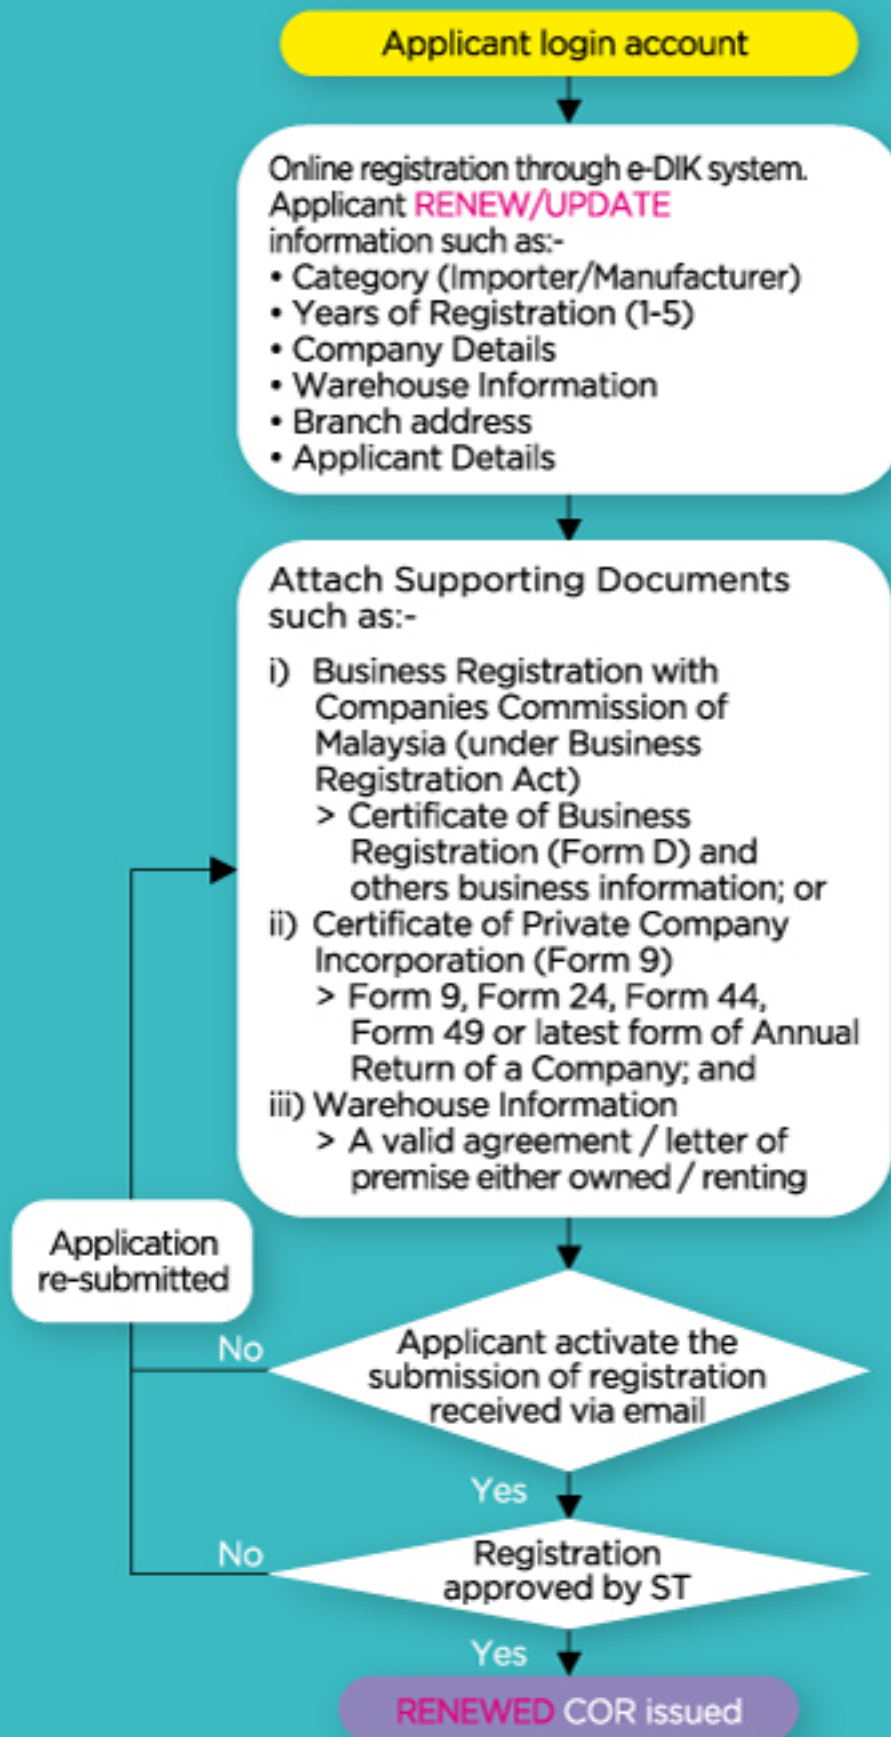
Applicant login account

Online registration through e-DIK system. Applicant RENEW/UPDATE information such as:-
• Category (Importer/Manufacturer)
• Years of Registration (1-5)
• Company Details
• Warehouse Information
• Branch address
• Applicant Details

Attach Supporting Documents such as:-

i) Business Registration with Companies Commission of Malaysia (under Business Registration Act)
> Certificate of Business Registration (Form D) and others business information; or
ii) Certificate of Private Company Incorporation (Form 9)
> Form 9, Form 24, Form 44, Form 49 or latest form of Annual Return of a Company; and
iii) Warehouse Information
> A valid agreement / letter of premise either owned / renting

Application re-submitted

No

Applicant activate the submission of registration received via email

Yes

No

Registration approved by ST

Yes

RENEWED COR issued